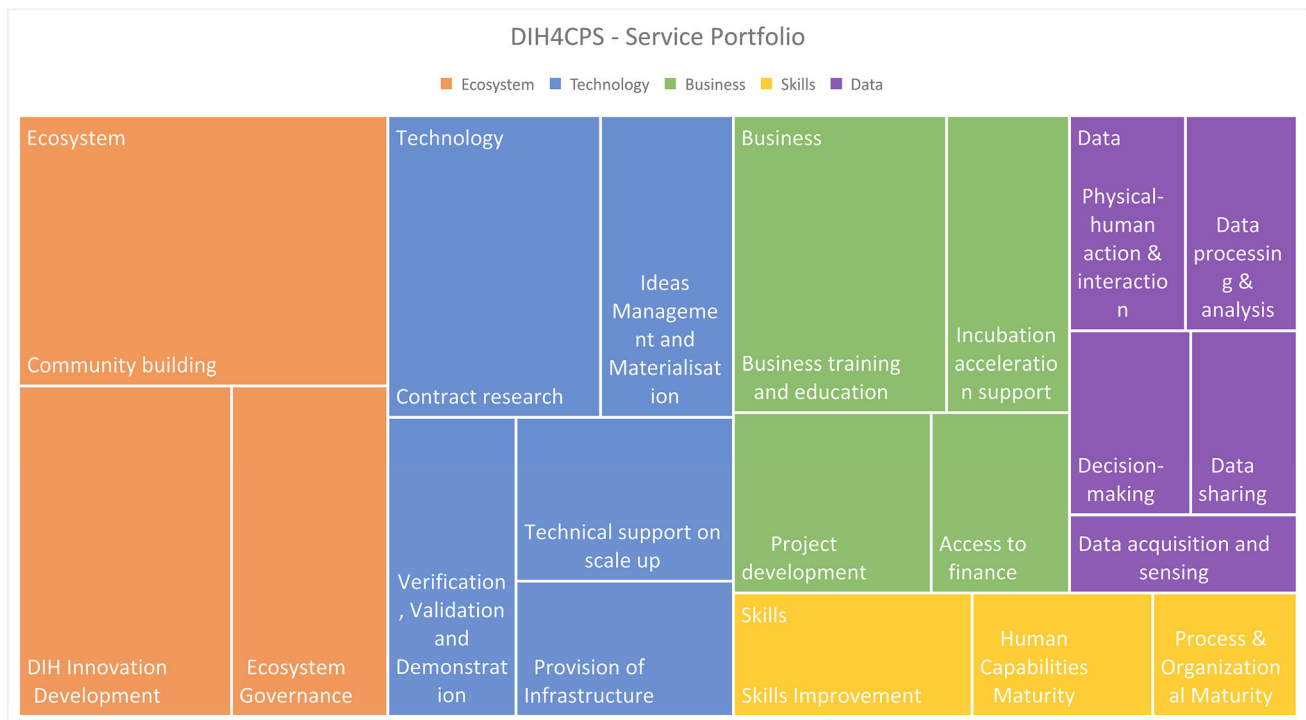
DIH4CPS - Service Portfolio

Ecosystem Technology Business Skills Data

Ecosystem

Community building

DIH Innovation Development

Ecosystem Governance

Technology

Contract research

Ideas Management and Materialisation

Verification, Validation and Demonstration

Technical support on scale up

Provision of Infrastructure

Business

Business training and education

Incubation acceleration support

Project development

Access to finance

Data

Physical-human action & interaction

Data processing & analysis

Decision-making

Data sharing

Data acquisition and sensing

Skills

Skills Improvement

Human Capabilities Maturity

Process & Organizational Maturity